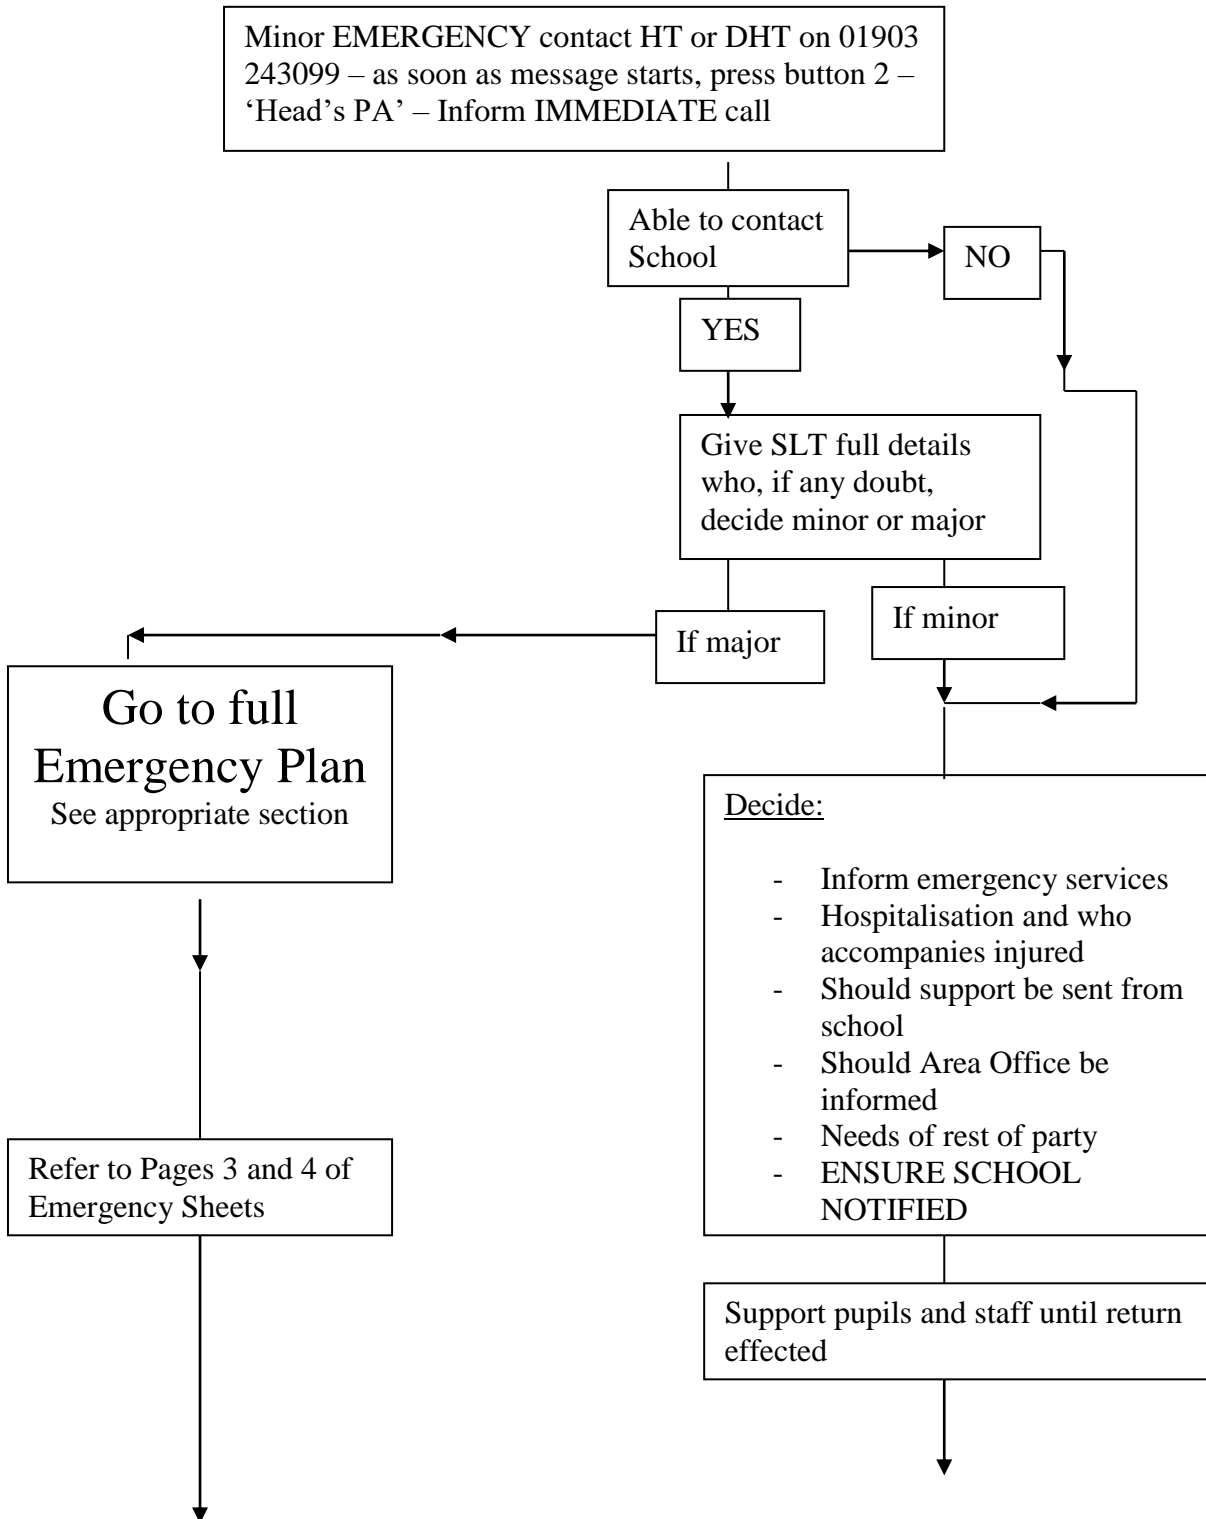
Minor EMERGENCY contact HT or DHT on 01903 243099 – as soon as message starts, press button 2 – 'Head's PA' – Inform IMMEDIATE call

Able to contact School

NO

YES

Give SLT full details who, if any doubt, decide minor or major

If major

If minor

Go to full Emergency Plan
See appropriate section

Decide:

- Inform emergency services
- Hospitalisation and who accompanies injured
- Should support be sent from school
- Should Area Office be informed
- Needs of rest of party
- ENSURE SCHOOL NOTIFIED

Refer to Pages 3 and 4 of Emergency Sheets

Support pupils and staff until return effected